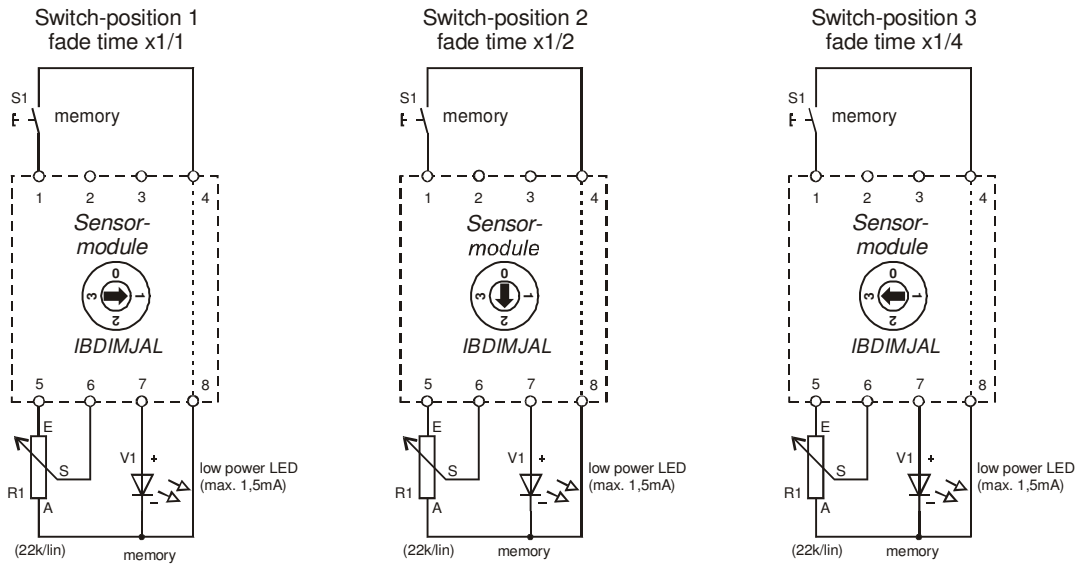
Switch-position 1
fade time x1/1

S1
memory

1 2 3 4

Sensor-
module

0
1
2
3

IBDIMJAL

5 6 7 8

E
S
R1
A
V1
+
-
low power LED
(max. 1,5mA)

(22k/lin)
memory

Switch-position 2
fade time x1/2

S1
memory

1 2 3 4

Sensor-
module

0
1
2
3

IBDIMJAL

5 6 7 8

E
S
R1
A
V1
+
-
low power LED
(max. 1,5mA)

(22k/lin)
memory

Switch-position 3
fade time x1/4

S1
memory

1 2 3 4

Sensor-
module

0
1
2
3

IBDIMJAL

5 6 7 8

E
S
R1
A
V1
+
-
low power LED
(max. 1,5mA)

(22k/lin)
memory